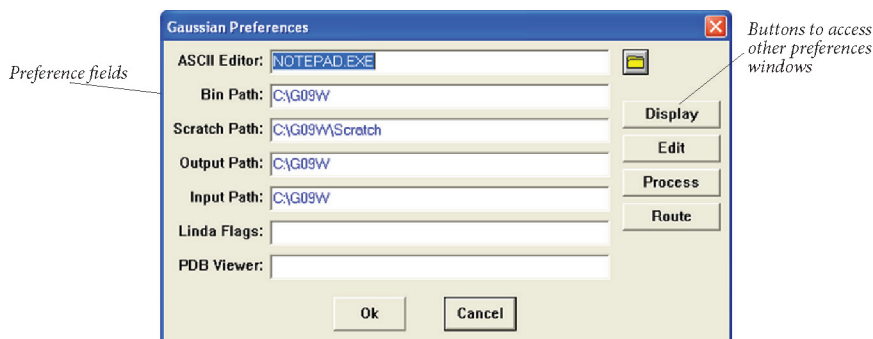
Preference fields

Gaussian Preferences

ASCII Editor: NOTEPAD.EXE

Bin Path: C:\G09W

Scratch Path: C:\G09W\Scratch

Output Path: C:\G09W

Input Path: C:\G09W

Linda Flags:

PDB Viewer:

Buttons to access other preferences windows

Display

Edit

Process

Route

Ok

Cancel